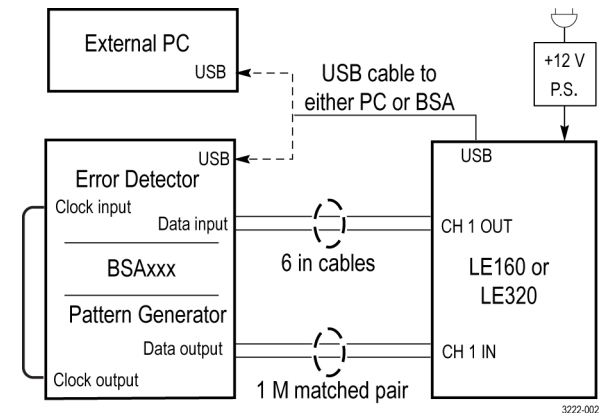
External PC
USB
USB cable to either PC or BSA
+12 V
P.S.
USB
Error Detector
Clock input
Data input
BSAxxx
Pattern Generator
Data output
Clock output
6 in cables
1 M matched pair
USB
CH 1 OUT
LE160 or LE320
CH 1 IN
3222-002